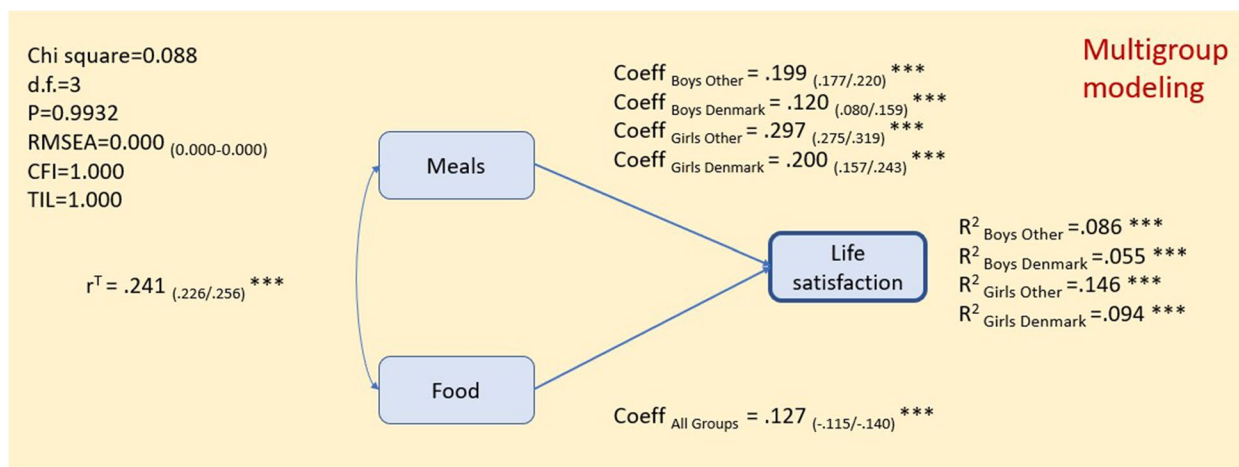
Chi square=0.088
d.f.=3
P=0.9932
RMSEA=0.000 $_{(0.000-0.000)}$
CFI=1.000
TIL=1.000

Multigroup modeling

Coeff $_{\text{Boys Other}}$ = .199 $_{(.177/.220)}$ ***
Coeff $_{\text{Boys Denmark}}$ = .120 $_{(.080/.159)}$ ***
Coeff $_{\text{Girls Other}}$ = .297 $_{(.275/.319)}$ ***
Coeff $_{\text{Girls Denmark}}$ = .200 $_{(.157/.243)}$ ***

Meals

$r^T$ = .241 $_{(.226/.256)}$ ***

Life satisfaction

$R^2$ $_{\text{Boys Other}}$ =.086 ***
$R^2$ $_{\text{Boys Denmark}}$ =.055 ***
$R^2$ $_{\text{Girls Other}}$ =.146 ***
$R^2$ $_{\text{Girls Denmark}}$ =.094 ***

Food

Coeff $_{\text{All Groups}}$ = .127 $_{(-.115/-.140)}$ ***